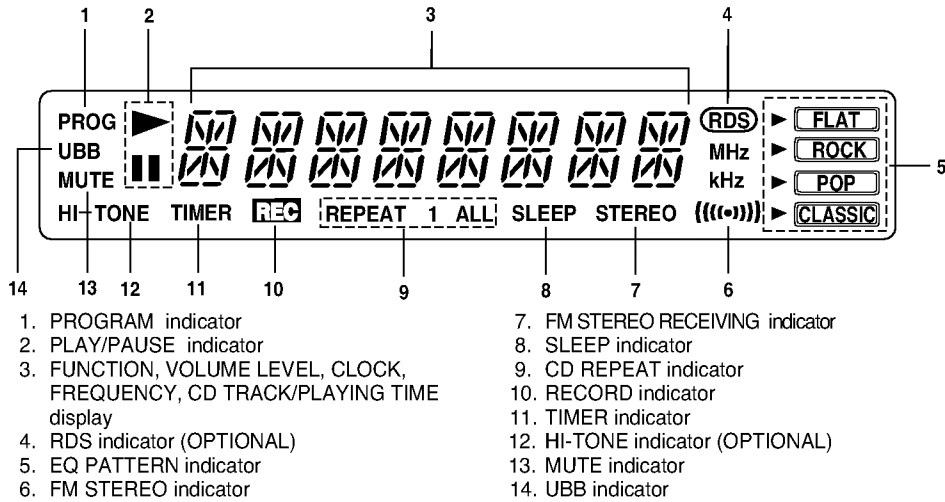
1 2 3 4

PROG
UBB
MUTE
HI-TONE TIMER REC REPEAT 1 ALL SLEEP STEREO

RDS
MHz
kHz

FLAT
ROCK
POP
CLASSIC

5

14 13 12 11 10 9 8 7 6

1. PROGRAM indicator
2. PLAY/PAUSE indicator
3. FUNCTION, VOLUME LEVEL, CLOCK, FREQUENCY, CD TRACK/PLAYING TIME display
4. RDS indicator (OPTIONAL)
5. EQ PATTERN indicator
6. FM STEREO indicator

7. FM STEREO RECEIVING indicator
8. SLEEP indicator
9. CD REPEAT indicator
10. RECORD indicator
11. TIMER indicator
12. HI-TONE indicator (OPTIONAL)
13. MUTE indicator
14. UBB indicator